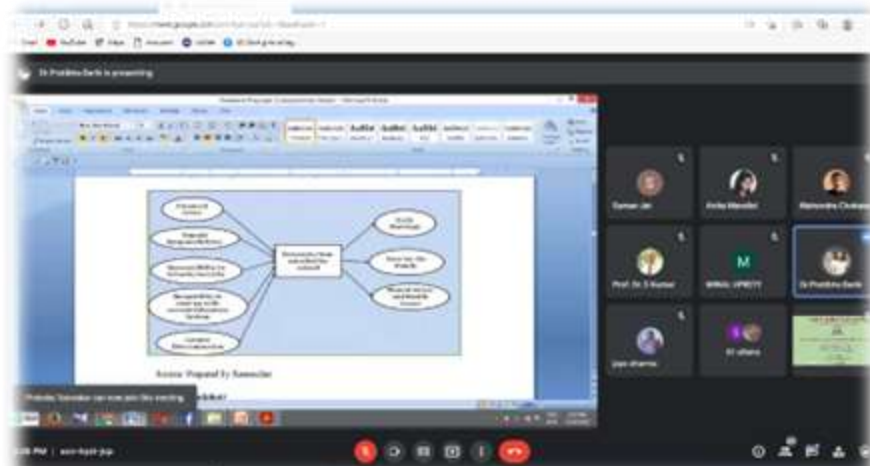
Dr Pratibha Barik is presenting

Source: Prepared by Researcher

Pratibha Samadder can now join this meeting

Suman Jat

Anita Mandal

Mahendra Chouhan

Prof. Dr. S Kumar

M

MMCL UPRETI

Dr Pratibha Barik

puja sharma

kt uthana

PM | aaa-hqat-pqs